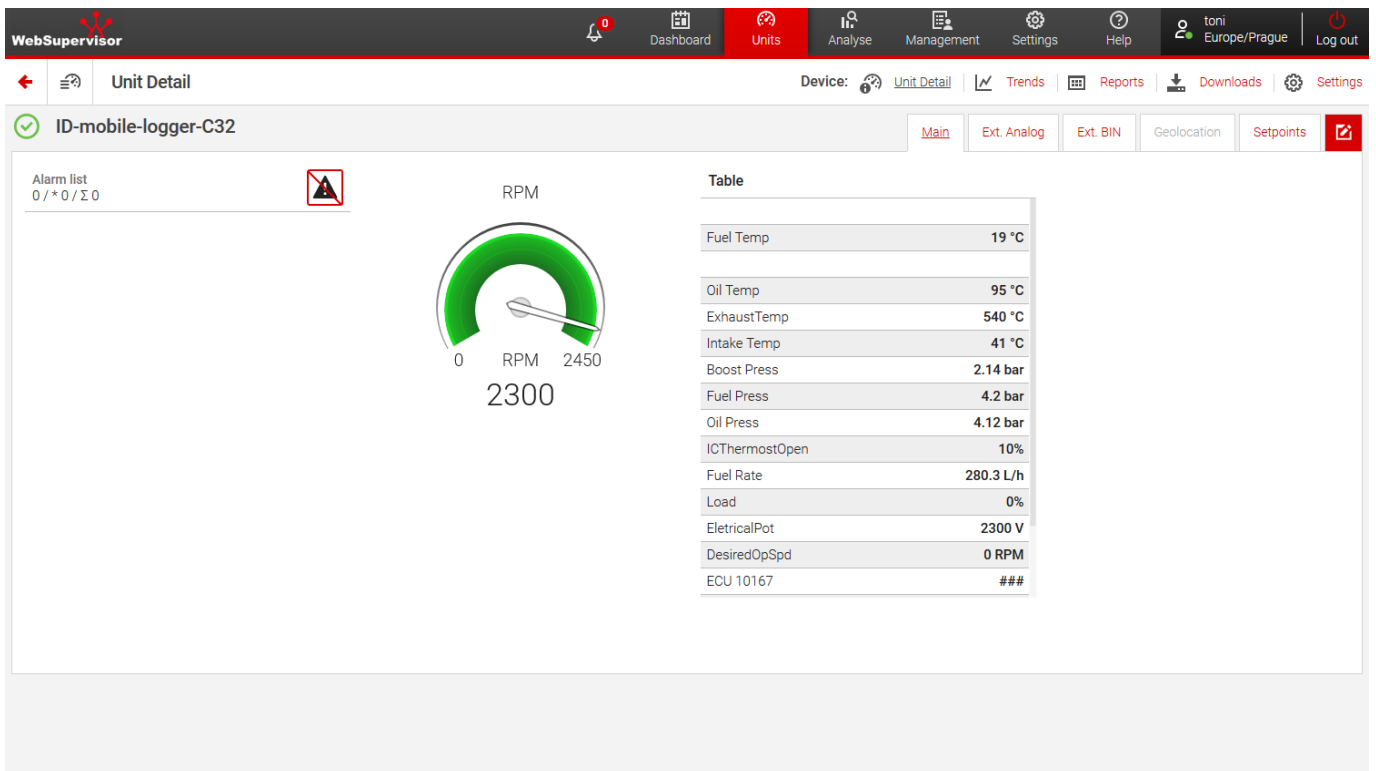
WebSupervisor

0

Dashboard

Units

Analyse

Management

Settings

Help

toni
Europe/Prague

Log out

Unit Detail

Device: Unit Detail | Trends | Reports | Downloads | Settings

ID-mobile-logger-C32

Main | Ext. Analog | Ext. BIN | Geolocation | Setpoints

Alarm list
0 / * 0 / Σ 0

RPM

0 RPM 2450

2300

Table

| | |
|---|---|
| | |
| Fuel Temp | 19 °C |
| | |
| Oil Temp | 95 °C |
| ExhaustTemp | 540 °C |
| Intake Temp | 41 °C |
| Boost Press | 2.14 bar |
| Fuel Press | 4.2 bar |
| Oil Press | 4.12 bar |
| ICThermostOpen | 10% |
| Fuel Rate | 280.3 L/h |
| Load | 0% |
| EletricalPot | 2300 V |
| DesiredOpSpd | 0 RPM |
| ECU 10167 | ### |